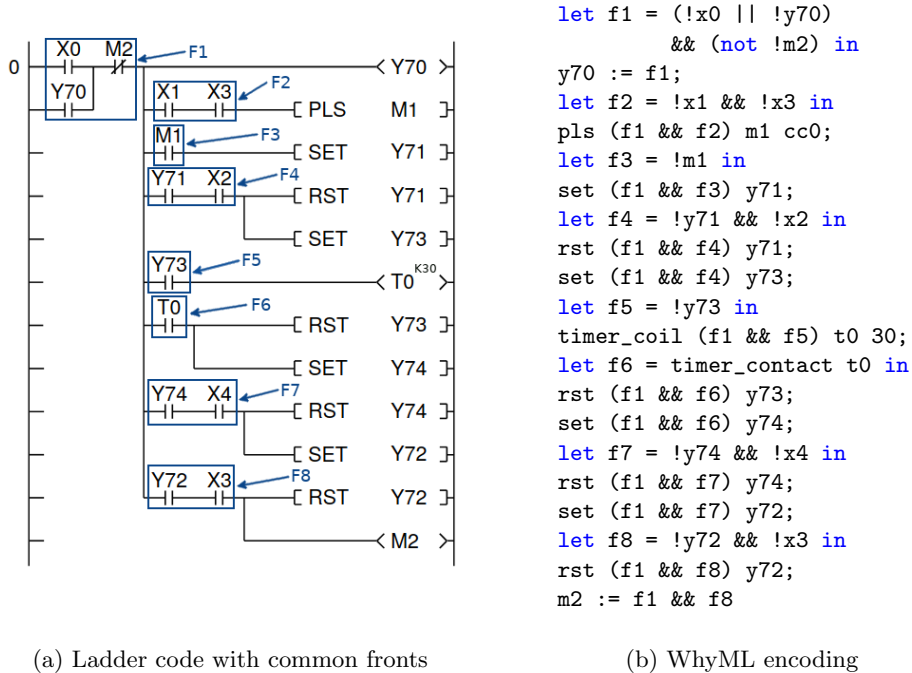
0
X0 M2 F1
Y70
Y70
X1 X3 F2
PLS M1
M1 F3
SET Y71
Y71 X2 F4
RST Y71
SET Y73
Y73 F5
T0 K30
T0 F6
RST Y73
SET Y74
Y74 X4 F7
RST Y74
SET Y72
Y72 X3 F8
RST Y72
M2

(a) Ladder code with common fronts

```
let f1 = (!x0 || !y70)
         && (not !m2) in
y70 := f1;
let f2 = !x1 && !x3 in
pls (f1 && f2) m1 cc0;
let f3 = !m1 in
set (f1 && f3) y71;
let f4 = !y71 && !x2 in
rst (f1 && f4) y71;
set (f1 && f4) y73;
let f5 = !y73 in
timer_coil (f1 && f5) t0 30;
let f6 = timer_contact t0 in
rst (f1 && f6) y73;
set (f1 && f6) y74;
let f7 = !y74 && !x4 in
rst (f1 && f7) y74;
set (f1 && f7) y72;
let f8 = !y72 && !x3 in
rst (f1 && f8) y72;
m2 := f1 && f8
```

(b) WhyML encoding